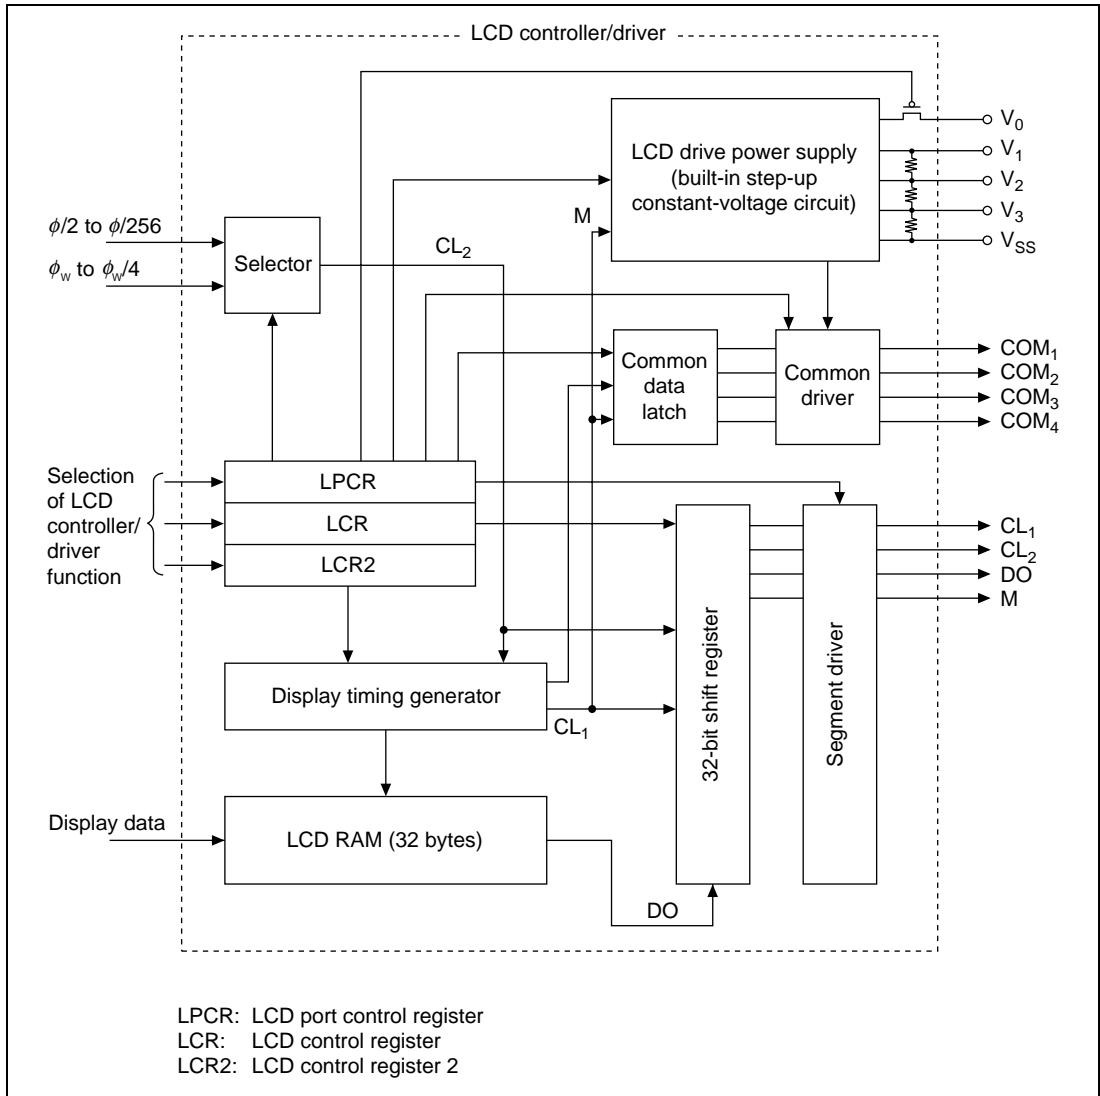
LCD controller/driver

LCD drive power supply (built-in step-up constant-voltage circuit)

$V_0$
$V_1$
$V_2$
$V_3$
$V_{SS}$

$\phi/2$ to $\phi/256$
$\phi_w$ to $\phi_w/4$

Selector

$CL_2$

M

Common data latch

Common driver

$COM_1$
$COM_2$
$COM_3$
$COM_4$

Selection of LCD controller/ driver function

LPCR
LCR
LCR2

32-bit shift register

Segment driver

$CL_1$
$CL_2$
DO
M

Display timing generator

$CL_1$

Display data

LCD RAM (32 bytes)

DO

LPCR: LCD port control register
LCR: LCD control register
LCR2: LCD control register 2